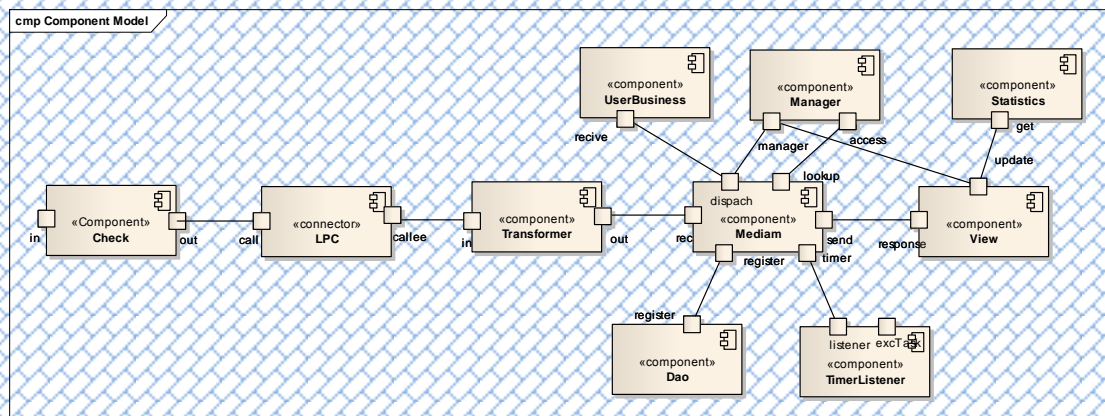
cmp Component Model

«component»
UserBusiness

«component»
Manager

«component»
Statistics

recive

manager

access

get

update

lookup

dispach

«Component»
Check

in

out

call

«connector»
LPC

callee

in

«component»
Transformer

out

rec

«component»
Mediam

send

response

«component»
View

register

timer

register

«component»
Dao

listener

excTask

«component»
TimerListener